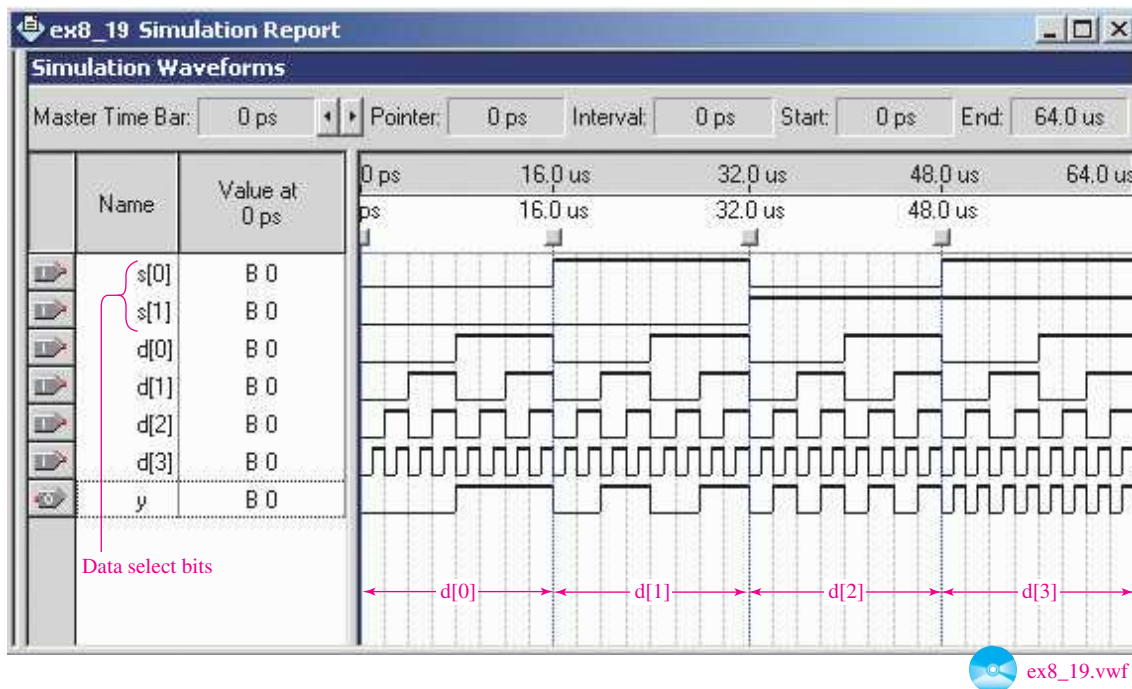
ex8_19 Simulation Report

Simulation Waveforms

Master Time Bar: 0 ps Pointer: 0 ps Interval: 0 ps Start: 0 ps End: 64.0 us

| Name | Value at 0 ps |
|---|---|
| s[0] | B 0 |
| s[1] | B 0 |
| d[0] | B 0 |
| d[1] | B 0 |
| d[2] | B 0 |
| d[3] | B 0 |
| y | B 0 |

0 ps 16.0 us 32.0 us 48.0 us 64.0 us

ps 16.0 us 32.0 us 48.0 us

Data select bits

d[0] d[1] d[2] d[3]

ex8_19.vwf